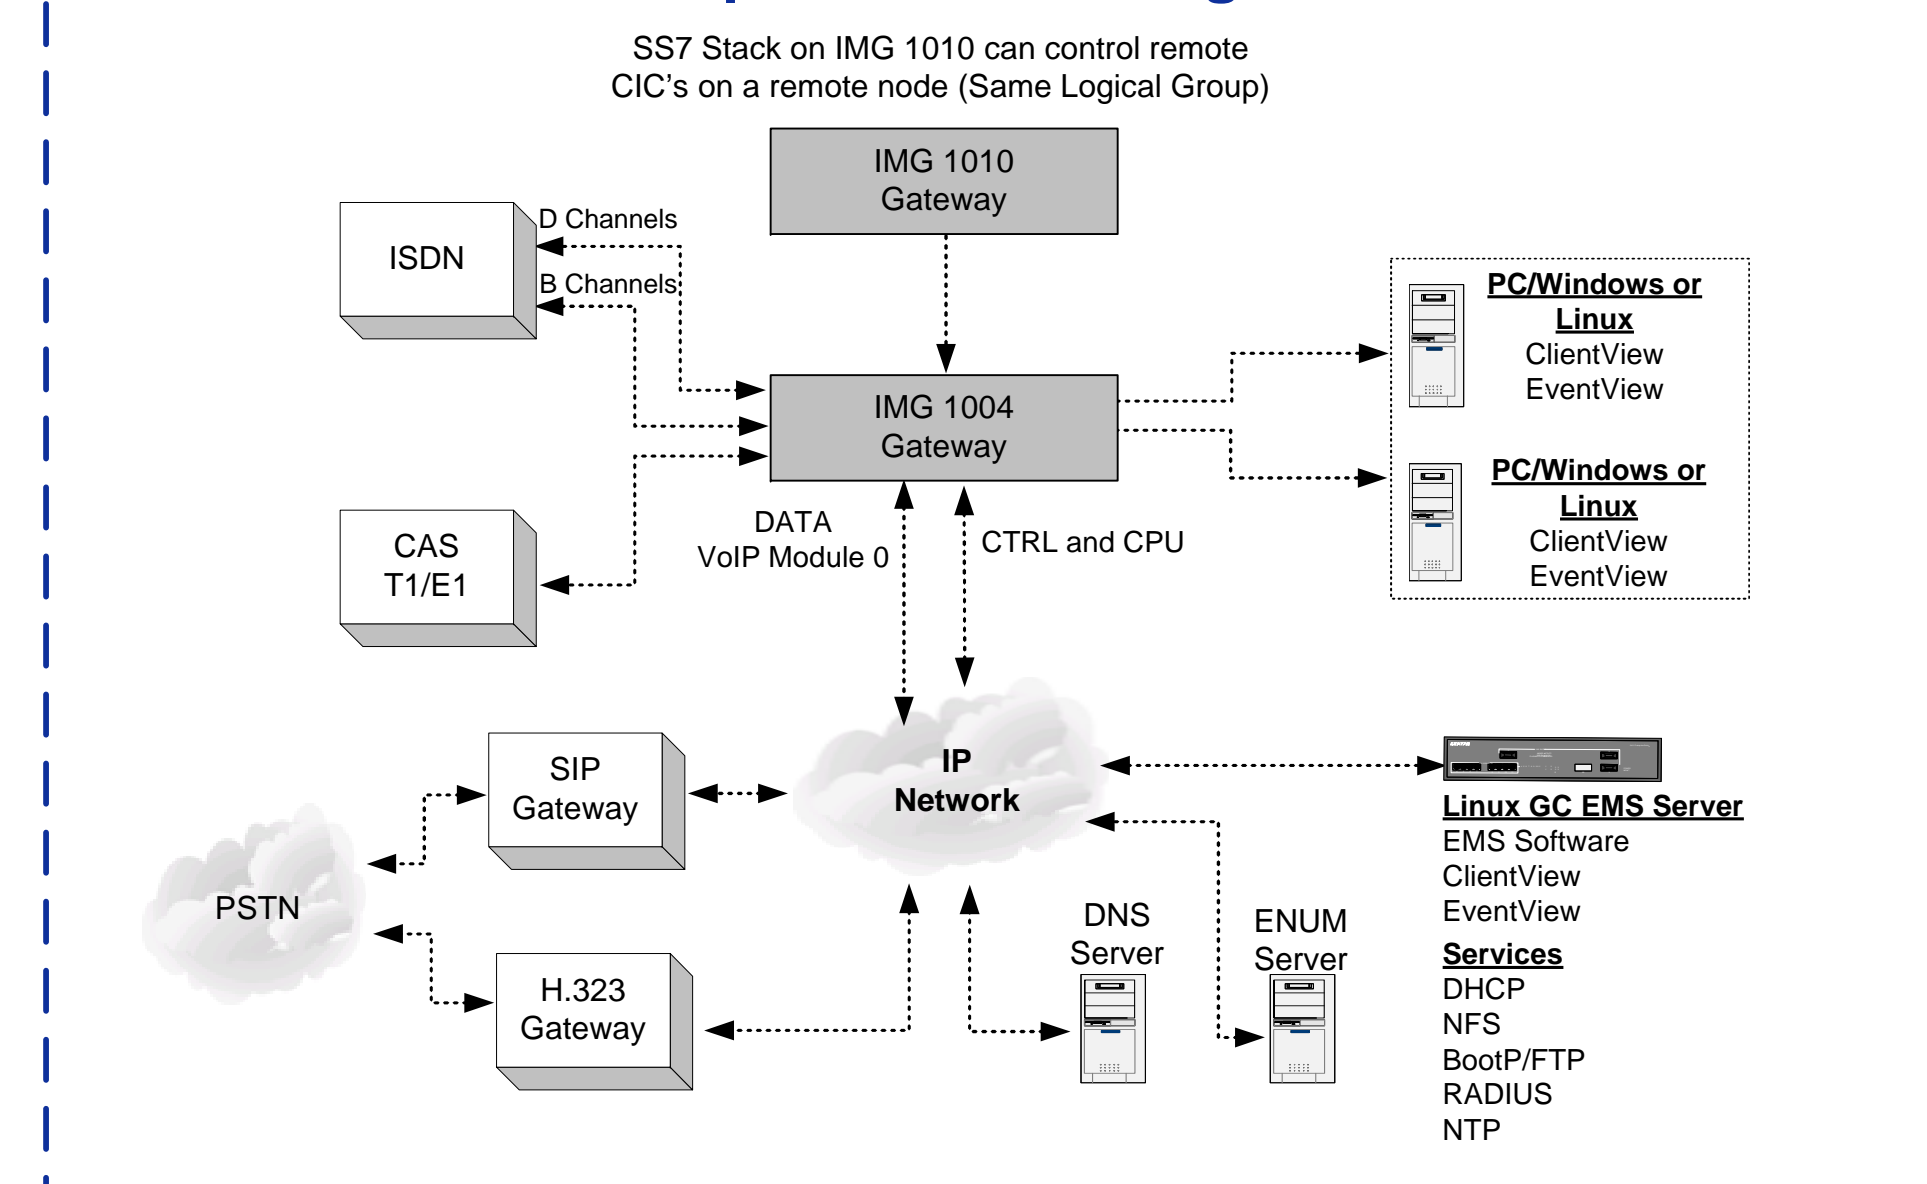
SS7 Stack on IMG 1010 can control remote CIC's on a remote node (Same Logical Group)

IMG 1010 Gateway

ISDN

D Channels

B Channels

IMG 1004 Gateway

PC/Windows or Linux
ClientView
EventView

PC/Windows or Linux
ClientView
EventView

CAS T1/E1

DATA
VoIP Module 0

CTRL and CPU

SIP Gateway

IP Network

Linux GC EMS Server
EMS Software
ClientView
EventView

PSTN

DNS Server

ENUM Server

Services
DHCP
NFS
BootP/FTP
RADIUS
NTP

H.323 Gateway